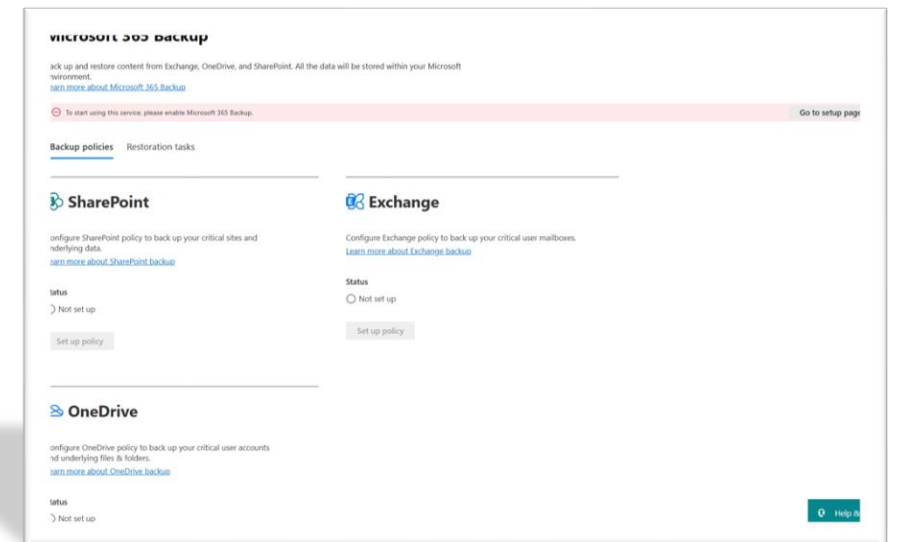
vlicrosoft 365 Backup

ack up and restore content from Exchange, OneDrive, and SharePoint. All the data will be stored within your Microsoft nvironment.
earn more about Microsoft 365 Backup

To start using this service, please enable Microsoft 365 Backup.

Go to setup page

Backup policies Restoration tasks

SharePoint

onfigure SharePoint policy to back up your critical sites and nderlying data.
earn more about SharePoint backup

tatus
Not set up

Set up policy

Exchange

Configure Exchange policy to back up your critical user mailboxes.
Learn more about Exchange backup

Status
Not set up

Set up policy

OneDrive

onfigure OneDrive policy to back up your critical user accounts nd underlying files & folders.
earn more about OneDrive backup

tatus
Not set up

Help &